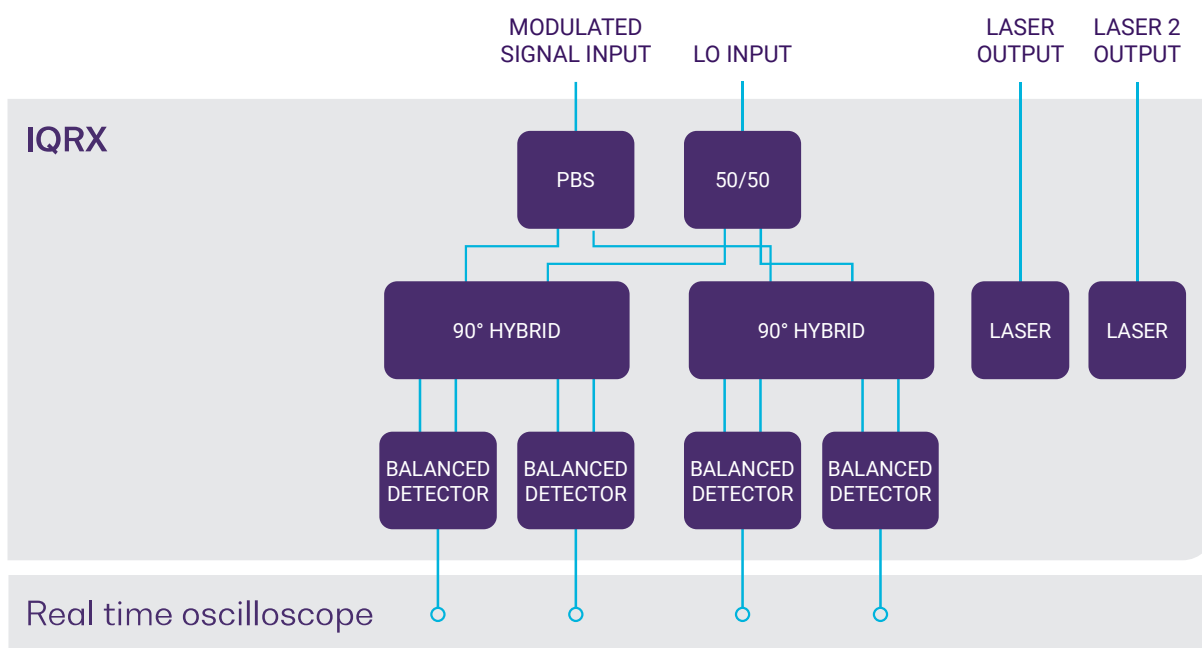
MODULATED SIGNAL INPUT

LO INPUT

LASER OUTPUT

LASER 2 OUTPUT

IQRX

PBS

50/50

90° HYBRID

90° HYBRID

LASER

LASER

BALANCED DETECTOR

BALANCED DETECTOR

BALANCED DETECTOR

BALANCED DETECTOR

Real time oscilloscope